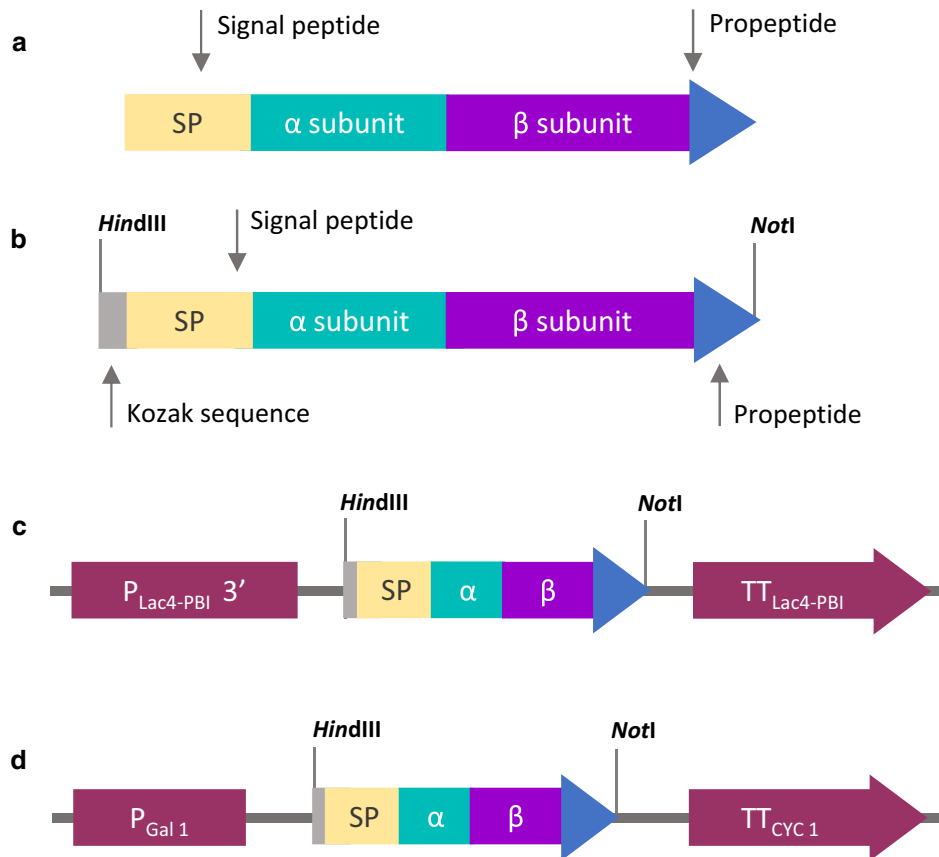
a

Signal peptide

Propeptide

SP α subunit β subunit

b

*Hind*III

Signal peptide

*Not*I

SP α subunit β subunit

Kozak sequence

Propeptide

c

*Hind*III

*Not*I

$P_{Lac4\text{-}PBI}$ 3’

SP α β

$TT_{Lac4\text{-}PBI}$

d

*Hind*III

*Not*I

$P_{Gal\ 1}$

SP α β

$TT_{CYC\ 1}$